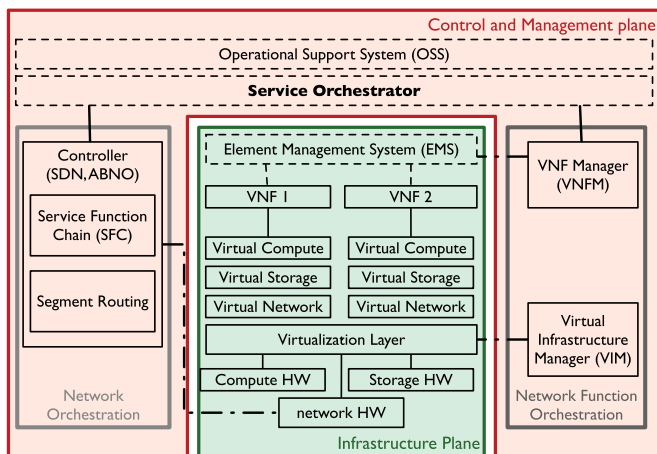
Control and Management plane

Operational Support System (OSS)

**Service Orchestrator**

Controller (SDN, ABNO)

Service Function Chain (SFC)

Segment Routing

Network Orchestration

Element Management System (EMS)

VNF 1

VNF 2

Virtual Compute

Virtual Storage

Virtual Network

Virtual Compute

Virtual Storage

Virtual Network

Virtualization Layer

Compute HW

Storage HW

network HW

Infrastructure Plane

VNF Manager (VNFM)

Virtual Infrastructure Manager (VIM)

Network Function Orchestration